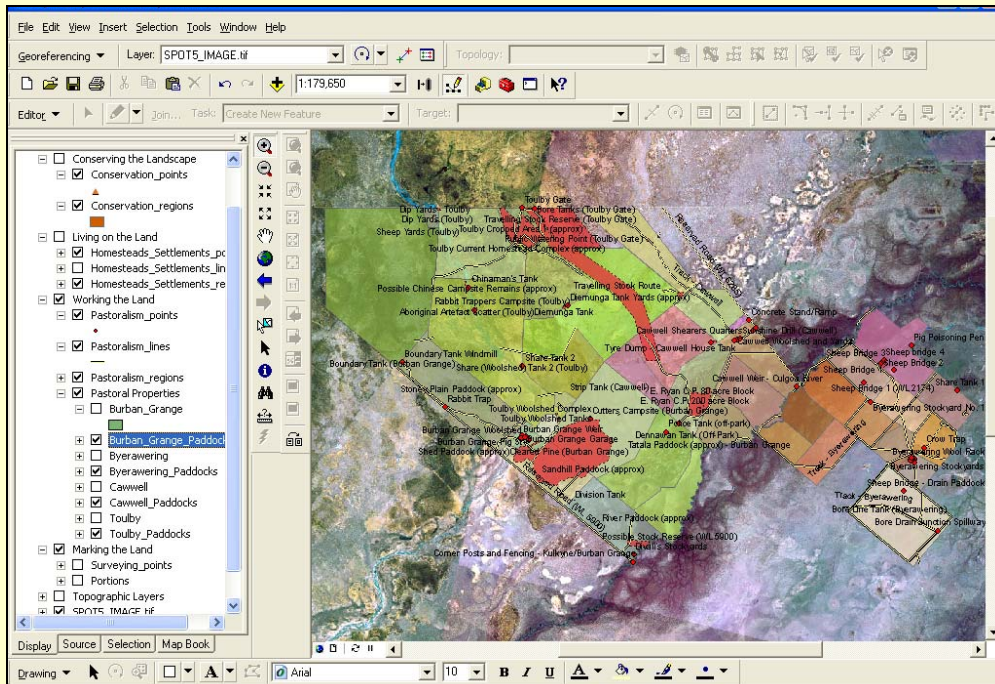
File Edit View Insert Selection Tools Window Help

Georeferencing ▼ Layer: SPOT5_IMAGE.tif Topology:

1:179,650

Editor ▼ Join... Task: Create New Feature Target:

Conserving the Landscape
Conservation_points
Conservation_regions
Living on the Land
Homesteads_Settlements_pc
Homesteads_Settlements_lin
Homesteads_Settlements_re
Working the Land
Pastoralism_points
Pastoralism_lines
Pastoralism_regions
Pastoral Properties
Burban_Grange
Burban_Grange_Paddock
Byerawering
Byerawering_Paddocks
Cawwell
Cawwell_Paddocks
Toulby
Toulby_Paddocks
Marking the Land
Surveying_points
Portions
Topographic Layers
SPOT5_IMAGE.tif

Display Source Selection Map Book

Toulby Gate
Dip Yards (Toulby)
Bore Tanks (Toulby Gate)
Travelling Stock Reserve (Toulby Gate)
Sheep Yards (Toulby)
Toulby Cropped Area (approx)
Rabbit Netting Point (Toulby Gate)
Toulby Current Homestead Complex (approx)
Track - Cawwell
Chinaman's Tank
Possible Chinese Campsite Remains (approx)
Travelling Stock Route
Dlemunga Tank Yards (approx)
Rabbit Trappers Campsite (Toulby)
Aboriginal Artefact Scatter (Toulby)
Dlemunga Tank
Concrete Stand/Ramp
Cawwell Shearers Quarters
Sunshine Drill (Cawwell)
Cawwell Woolshed and Yards
Pig Poisoning Pen
Boundary Tank Windmill
Shale Tank 2
Tyre Dump
Cawwell House Tank
Sheep Bridge 3
Sheep bridge 4
Boundary Tank (Burban Grange)
Share (Woolshed) Tank 2 (Toulby)
Sheep Bridge
Cawwell Weir - Culgoa River
Sheep Bridge 1 (WL2174)
Shark Tank
Stone Plain Paddock (approx)
Strip Tank (Cawwell)
E. Ryan C.P. 80 acre Block
E. Ryan C.P. 200 acre Block
Rabbit Trap
Toulby Woolshed Complex
Cutters Campsite (Burban Grange)
Byerawering Stockyard No. 1
Toulby Woolshed Tank
Police Tank (off-park)
Burban Grange Woolshed
Burban Grange Garage
Burban Grange Pig Sty
Crow Trap
Dennawan Tank (Off-Park)
Tatala Paddock (approx) - Burban Grange
Track - Byerawering
Byerawering Wool Rack
Shed Paddock (approx)
Cleared Pine (Burban Grange)
Byerawering Stockyards
Sandhill Paddock (approx)
Sheep Bridge - Drain Paddock
Division Tank
Track - Byerawering
Bore Line Tank (Byerawering)
Bore Drain Junction Spillway
River Paddock (approx)
Possible Stock Reserve (WL 5900)
Mill's Stockyards
Corner Posts and Fencing - Kulkyne/Burban Grange

Drawing ▼ Arial 10 B I U A